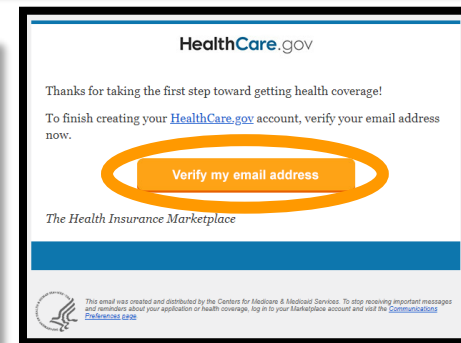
HealthCare.gov

Thanks for taking the first step toward getting health coverage!

To finish creating your HealthCare.gov account, verify your email address now.

Verify my email address

The Health Insurance Marketplace

This email was created and distributed by the Centers for Medicare & Medicaid Services. To stop receiving important messages and reminders about your application or health coverage, log in to your Marketplace account and visit the Communications Preferences page.